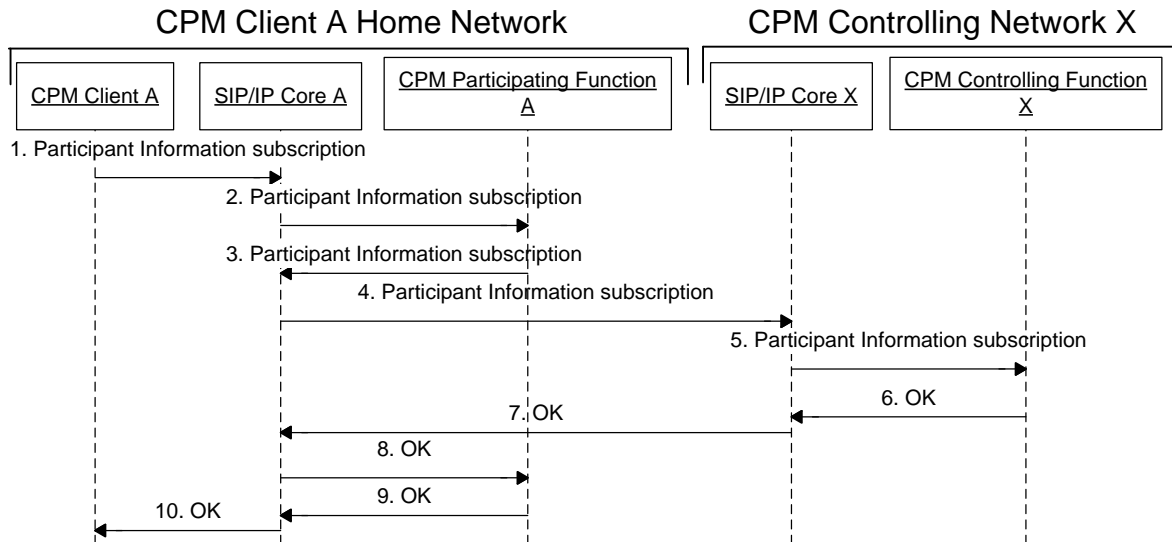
CPM Client A Home Network

CPM Controlling Network X

CPM Client A

SIP/IP Core A

CPM Participating Function A

SIP/IP Core X

CPM Controlling Function X

1. Participant Information subscription

2. Participant Information subscription

3. Participant Information subscription

4. Participant Information subscription

5. Participant Information subscription

6. OK

7. OK

8. OK

9. OK

10. OK